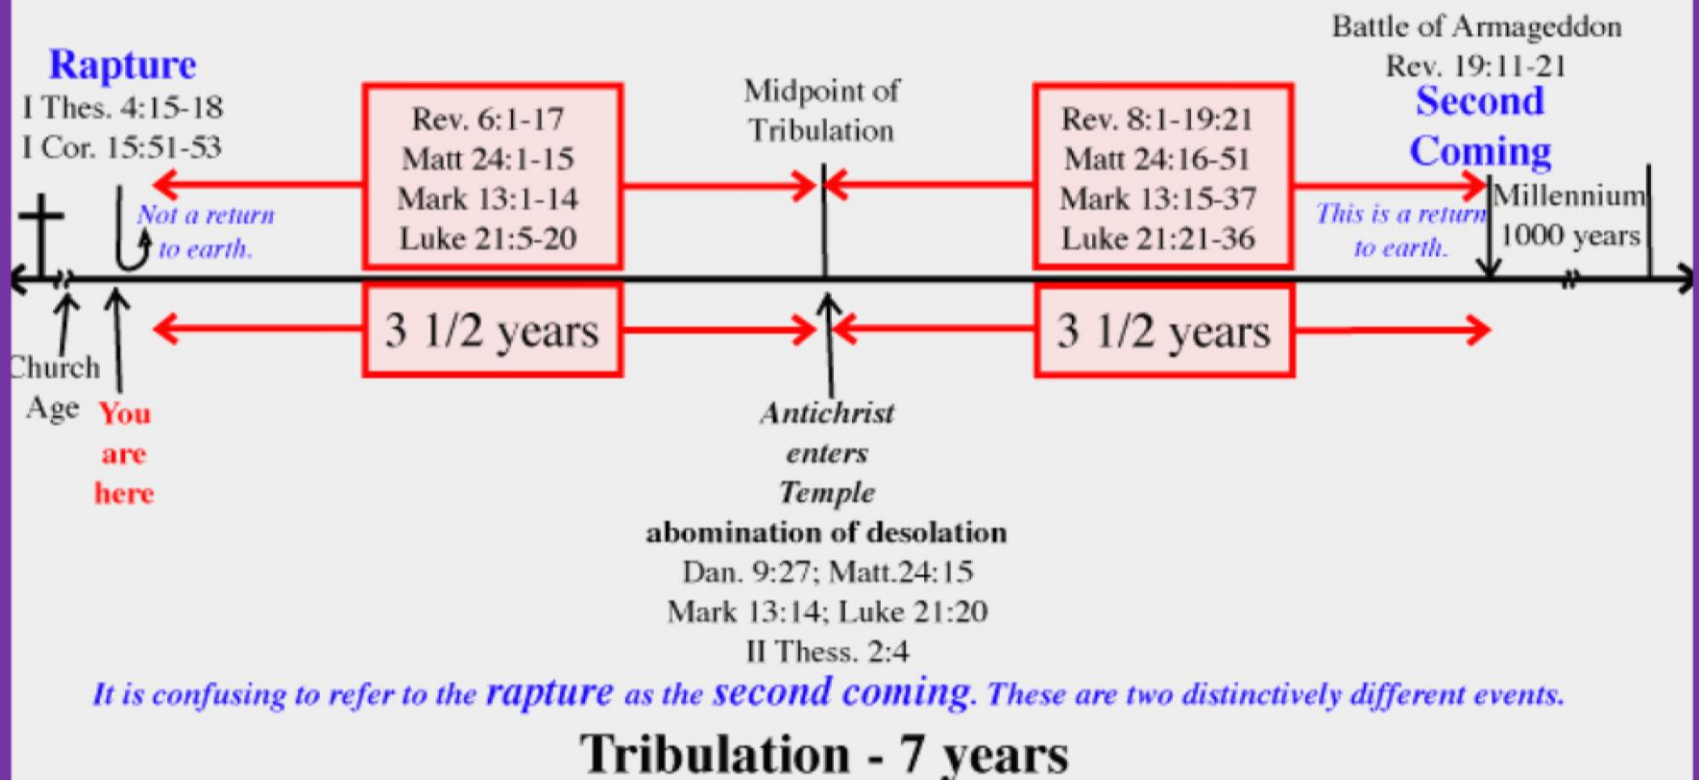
Rapture
I Thes. 4:15-18
I Cor. 15:51-53

Not a return to earth.

Rev. 6:1-17
Matt 24:1-15
Mark 13:1-14
Luke 21:5-20

Midpoint of Tribulation

Rev. 8:1-19:21
Matt 24:16-51
Mark 13:15-37
Luke 21:21-36

Battle of Armageddon
Rev. 19:11-21
Second Coming

This is a return to earth.

Millennium
1000 years

3 1/2 years

3 1/2 years

Church Age

You are here

Antichrist enters Temple
abomination of desolation
Dan. 9:27; Matt.24:15
Mark 13:14; Luke 21:20
II Thess. 2:4

It is confusing to refer to the rapture as the second coming. These are two distinctively different events.

Tribulation - 7 years